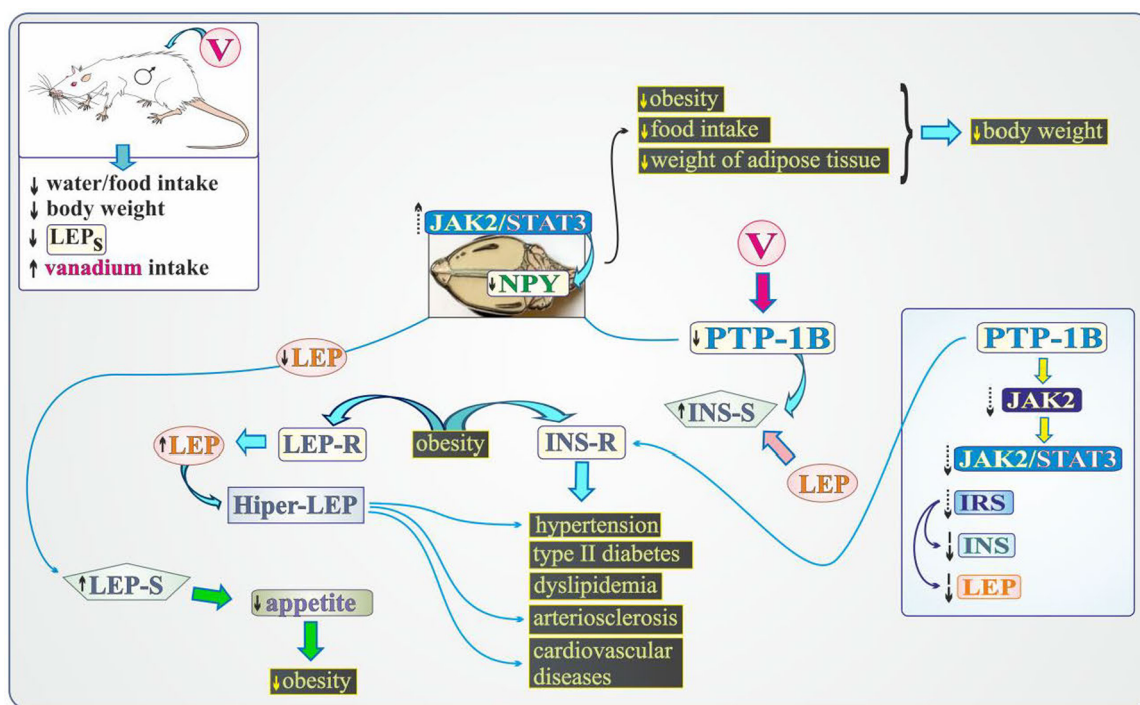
V
♂
↓ water/food intake
↓ body weight
↓ LEP$_S$
↑ vanadium intake

↓obesity
↓food intake
↓weight of adipose tissue
↓body weight

↑JAK2/STAT3
↓NPY

V
↓PTP-1B
↑INS-S
LEP

PTP-1B
↓JAK2
↓JAK2/STAT3
↓IRS
↓INS
↓LEP

↓LEP
↑LEP
LEP-R
obesity
INS-R
Hiper-LEP

hypertension
type II diabetes
dyslipidemia
arteriosclerosis
cardiovascular diseases

↑LEP-S
↓appetite
↓obesity